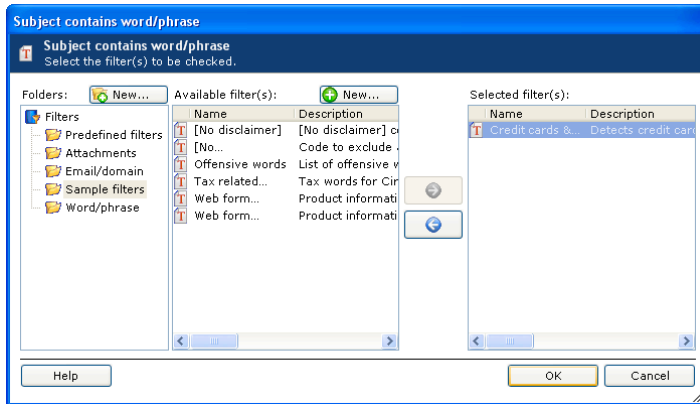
Subject contains word/phrase

Subject contains word/phrase
Select the filter(s) to be checked.

Folders: New...

Filters
Predefined filters
Attachments
Email/domain
Sample filters
Word/phrase

Available filter(s): New...

| Name | Description |
|---|---|
| [No disclaimer] | [No disclaimer] c |
| [No... | Code to exclude |
| Offensive words | List of offensive w |
| Tax related... | Tax words for Cir |
| Web form... | Product informati |
| Web form... | Product informati |

Selected filter(s):

| Name | Description |
|---|---|
| Credit cards &... | Detects credit card |

Help

OK Cancel